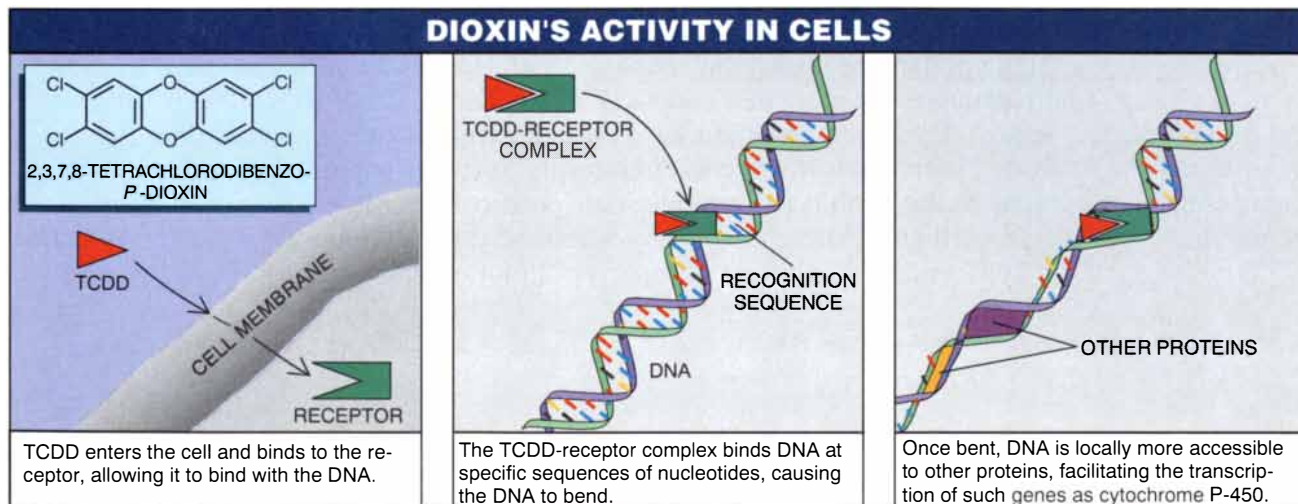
DIOXIN'S ACTIVITY IN CELLS

Cl
Cl
O
O
Cl
Cl

2,3,7,8-TETRACHLORODIBENZO-P-DIOXIN

TCDD

CELL MEMBRANE

RECEPTOR

TCDD enters the cell and binds to the receptor, allowing it to bind with the DNA.

TCDD-RECEPTOR COMPLEX

RECOGNITION SEQUENCE

DNA

The TCDD-receptor complex binds DNA at specific sequences of nucleotides, causing the DNA to bend.

OTHER PROTEINS

Once bent, DNA is locally more accessible to other proteins, facilitating the transcription of such genes as cytochrome P-450.